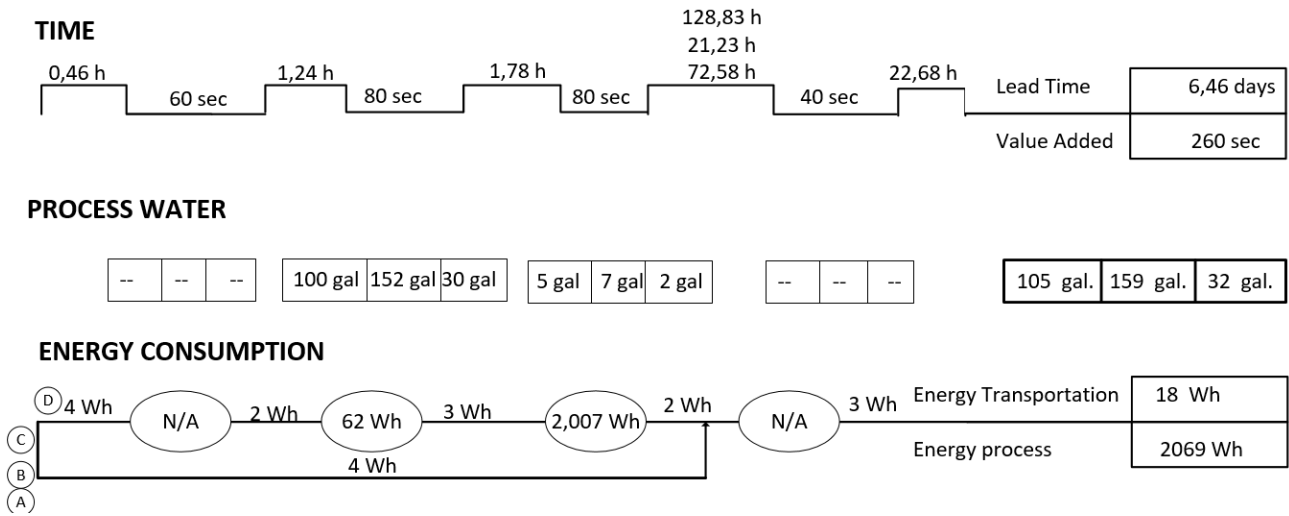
TIME

0,46 h
60 sec
1,24 h
80 sec
1,78 h
80 sec
128,83 h
21,23 h
72,58 h
40 sec
22,68 h

| Lead Time | 6,46 days |
|---|---|
| Value Added | 260 sec |

PROCESS WATER

| -- | -- | -- |
|---|---|---|

| 100 gal | 152 gal | 30 gal |
|---|---|---|

| 5 gal | 7 gal | 2 gal |
|---|---|---|

| -- | -- | -- |
|---|---|---|

| 105 gal. | 159 gal. | 32 gal. |
|---|---|---|

ENERGY CONSUMPTION

D 4 Wh
C
B
A
N/A
2 Wh
62 Wh
3 Wh
2,007 Wh
2 Wh
N/A
3 Wh
4 Wh

| Energy Transportation | 18 Wh |
|---|---|
| Energy process | 2069 Wh |